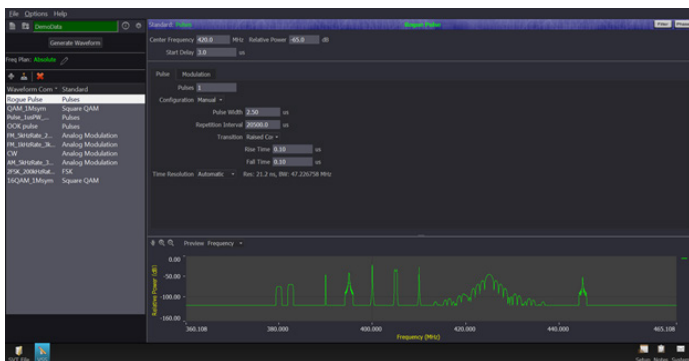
File Options Help

DemoData

Generate Waveform

Freq Plan: Absolute

| Waveform Com | Standard |
|---|---|
| Rogue Pulse | Pulses |
| QAM_1Msym | Square QAM |
| Pulse_1usPW_... | Pulses |
| OOK pulse | Pulses |
| FM_5kHzRate_2... | Analog Modulation |
| FM_5kHzRate_3k... | Analog Modulation |
| CW | Analog Modulation |
| AM_5kHzRate_3... | Analog Modulation |
| 2FSK_200kHzRat... | FSK |
| 16QAM_1Msym | Square QAM |

Standard: Pulses

Rogue Pulse

Filter

Center Frequency 420.0 MHz Relative Power -65.0 dB

Start Delay 3.0 us

Pulse Modulation

Pulses 1

Configuration Manual

Pulse Width 2.50 us

Repetition Interval 20500.0 us

Transition Raised Cos

Rise Time 0.10 us

Fall Time 0.10 us

Time Resolution Automatic Res: 21.2 ns, BW: 47.226758 MHz

Preview Frequency

0.00

-50.00

-100.00

-150.00

Relative Power (dB)

360.108 380.000 400.000 420.000 440.000 465.108

Frequency (MHz)

Setup Notes